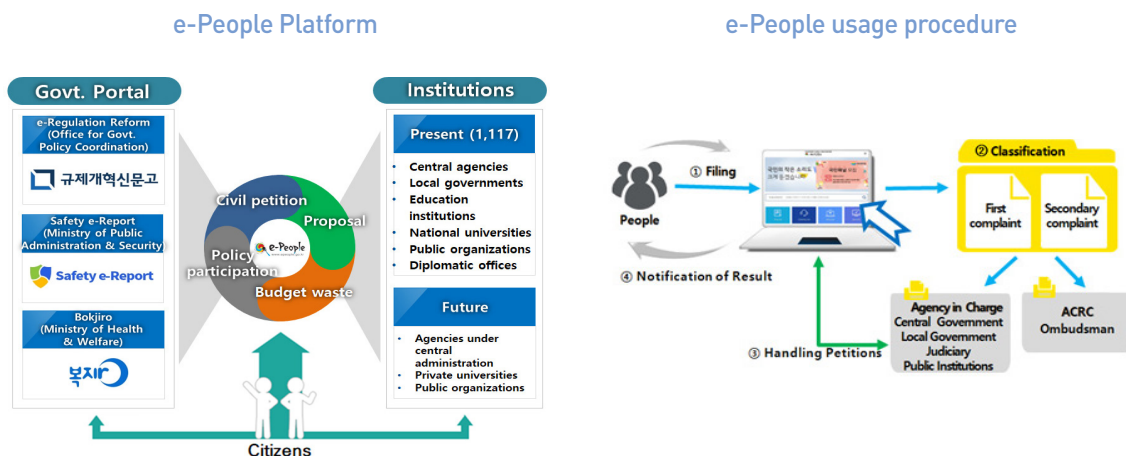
e-People Platform

Govt. Portal

e-Regulation Reform (Office for Govt. Policy Coordination)

규제개혁신문고

Safety e-Report (Ministry of Public Administration & Security)

Safety e-Report

Bokjiro (Ministry of Health & Welfare)

복지로

Civil petition

Proposal

Policy participation

Budget waste

e-People

Institutions

Present (1,117)

- Central agencies
- Local governments
- Education institutions
- National universities
- Public organizations
- Diplomatic offices

Future

- Agencies under central administration
- Private universities
- Public organizations

Citizens

e-People usage procedure

People

① Filing

② Classification

First complaint

Secondary complaint

④ Notification of Result

③ Handling Petitions

Agency in Charge
Central Government
Local Government
Judiciary
Public Institutions

ACRC Ombudsman